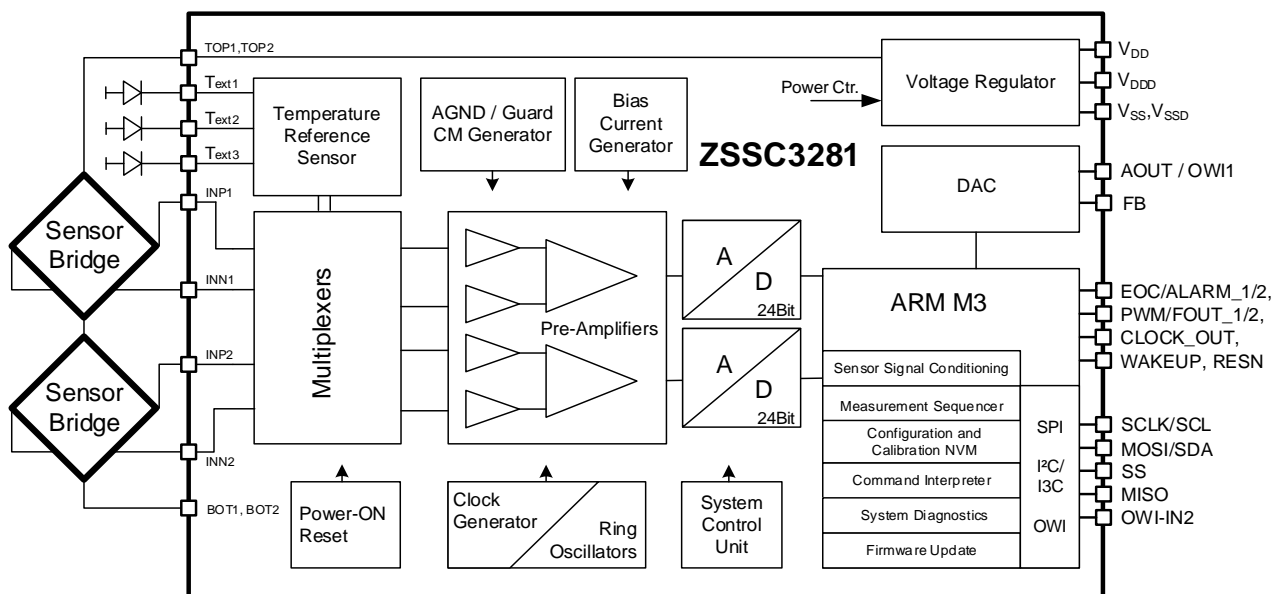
TOP1,TOP2

$T_{ext1}$

$T_{ext2}$

$T_{ext3}$

Temperature Reference Sensor

AGND / Guard CM Generator

Bias Current Generator

Power Ctr.

Voltage Regulator

$V_{DD}$

$V_{DDD}$

$V_{SS}$,$V_{SSD}$

ZSSC3281

DAC

AOUT / OWI1

FB

INP1

Sensor Bridge

INN1

Multiplexers

Pre-Amplifiers

A

D

24Bit

A

D

24Bit

ARM M3

EOC/ALARM_1/2,

PWM/FOUT_1/2,

CLOCK_OUT,

WAKEUP, RESN

INP2

Sensor Bridge

INN2

Sensor Signal Conditioning

Measurement Sequencer

Configuration and Calibration NVM

Command Interpreter

System Diagnostics

Firmware Update

SPI

I²C/ I3C

OWI

SCLK/SCL

MOSI/SDA

SS

MISO

OWI-IN2

BOT1, BOT2

Power-ON Reset

Clock Generator

Ring Oscillators

System Control Unit